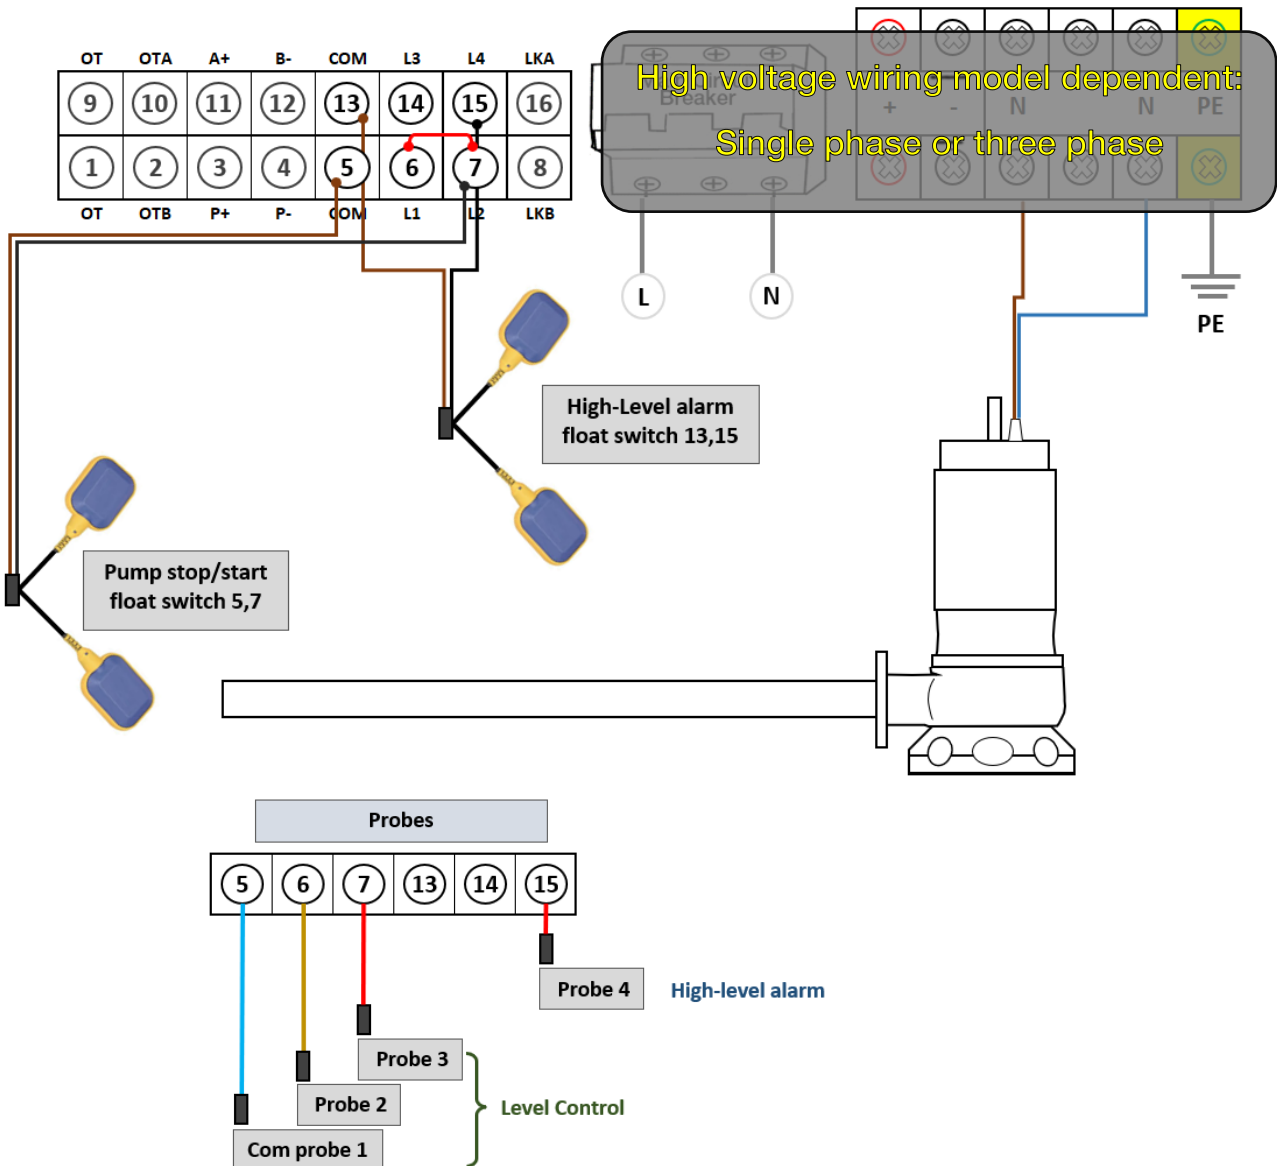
OT OTA A+ B- COM L3 L4 LKA

| 9 | 10 | 11 | 12 | 13 | 14 | 15 | 16 |
|---|---|---|---|---|---|---|---|
| 1 | 2 | 3 | 4 | 5 | 6 | 7 | 8 |

OT OTB P+ P- COM L1 L2 LKB

Breaker

+ - N N PE

High voltage wiring model dependent:

Single phase or three phase

L

N

PE

High-Level alarm float switch 13,15

Pump stop/start float switch 5,7

Probes

| 5 | 6 | 7 | 13 | 14 | 15 |
|---|---|---|---|---|---|

Probe 4

High-level alarm

Probe 3

Probe 2

Level Control

Com probe 1